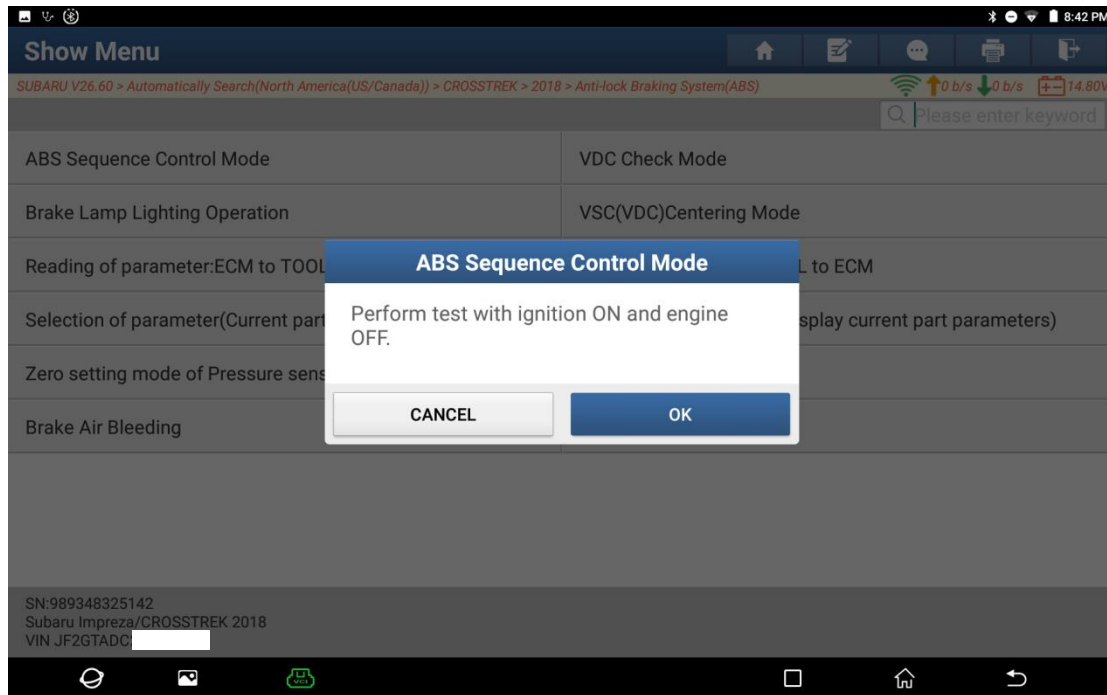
8:42 PM

Show Menu

SUBARU V26.60 > Automatically Search(North America(US/Canada)) > CROSSTREK > 2018 > Anti-lock Braking System(ABS)

0 b/s 0 b/s 14.80V

Please enter keyword

ABS Sequence Control Mode

VDC Check Mode

Brake Lamp Lighting Operation

VSC(VDC)Centering Mode

Reading of parameter:ECM to TOOL

L to ECM

Selection of parameter(Current part

splay current part parameters)

Zero setting mode of Pressure sens

Brake Air Bleeding

ABS Sequence Control Mode

Perform test with ignition ON and engine OFF.

CANCEL

OK

SN:989348325142
Subaru Impreza/CROSSTREK 2018
VIN JF2GTADC